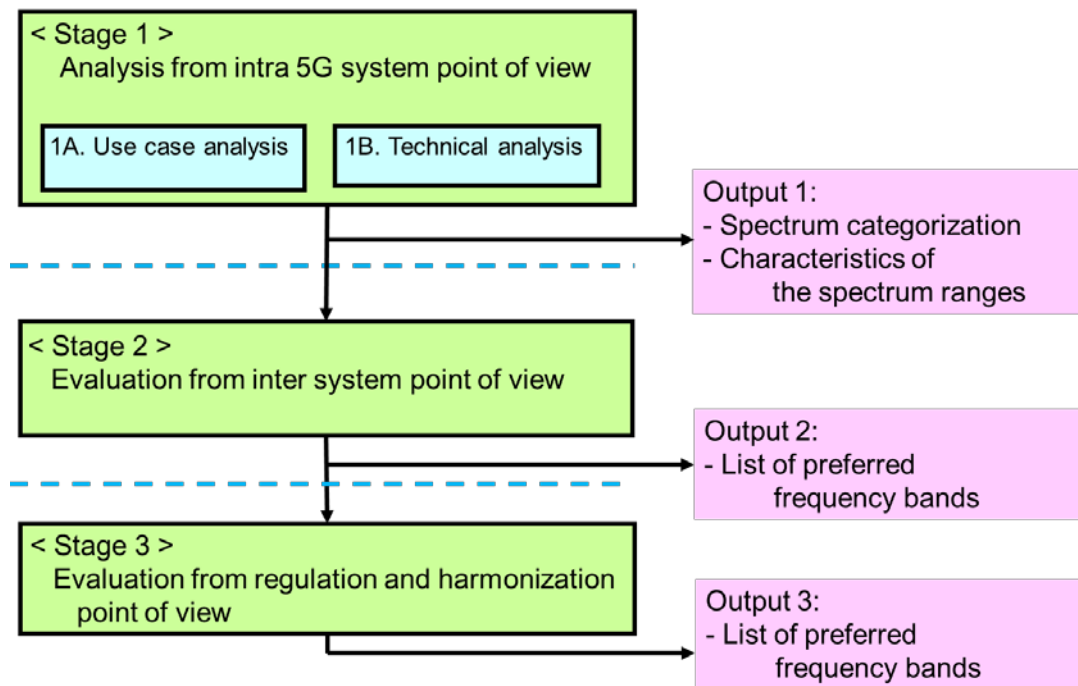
< Stage 1 >
Analysis from intra 5G system point of view

1A. Use case analysis

1B. Technical analysis

Output 1:
- Spectrum categorization
- Characteristics of the spectrum ranges

< Stage 2 >
Evaluation from inter system point of view

Output 2:
- List of preferred frequency bands

< Stage 3 >
Evaluation from regulation and harmonization point of view

Output 3:
- List of preferred frequency bands